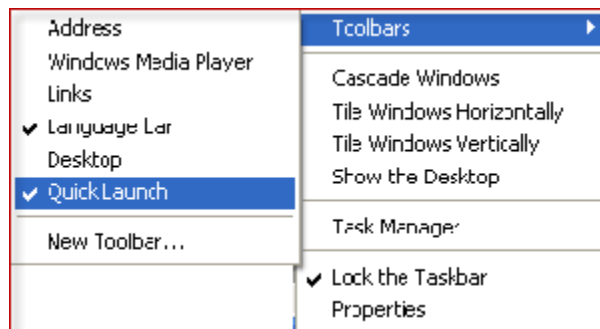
Address
Windows Media Player
Links
Language Bar
Desktop
Quick Launch
New Toolbar...

Toolbars
Cascade Windows
Tile Windows Horizontally
Tile Windows Vertically
Show the Desktop
Task Manager
Lock the Taskbar
Properties